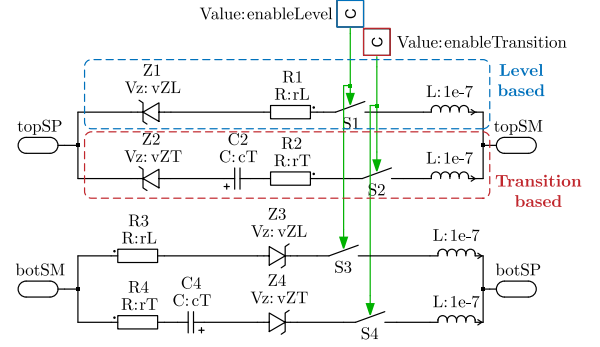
Value: enableLevel C
C Value: enableTransition

Level based

Transition based

Z1
Vz: vZL

R1
R: rL

S1

L: 1e-7

topSP

topSM

Z2
Vz: vZT

C2
C: cT

R2
R: rT

S2

L: 1e-7

R3
R: rL

Z3
Vz: vZL

S3

L: 1e-7

botSM

botSP

R4
R: rT

C4
C: cT

Z4
Vz: vZT

S4

L: 1e-7